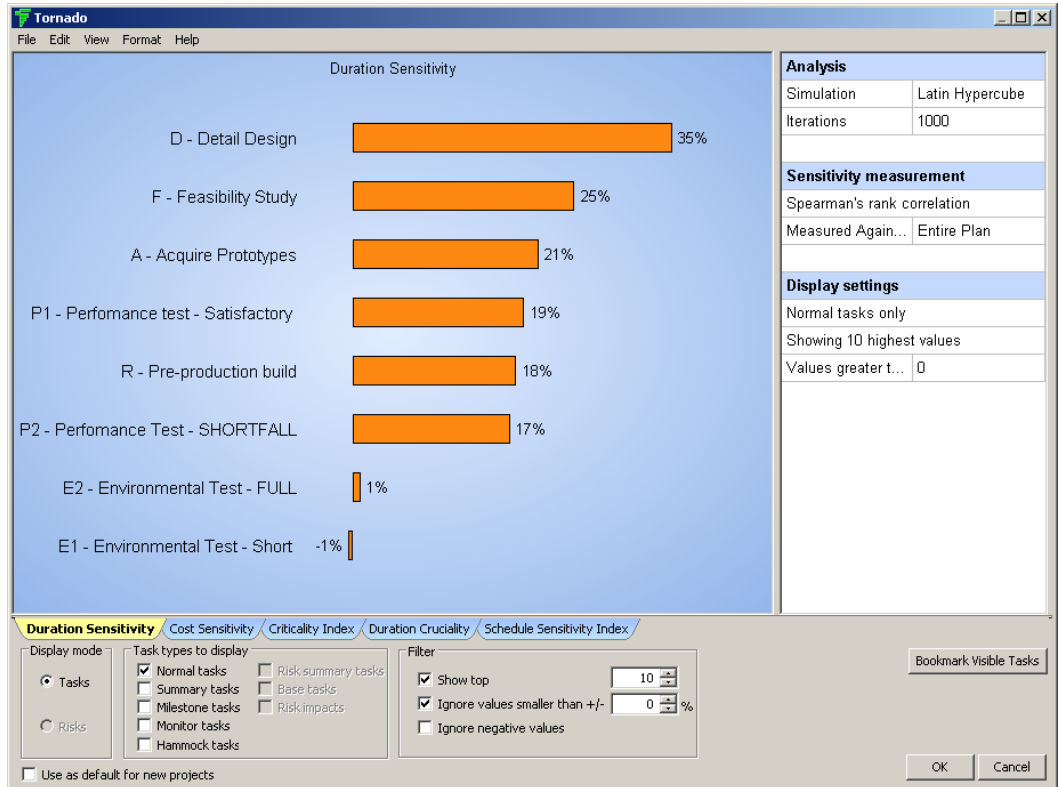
Tornado

File Edit View Format Help

Duration Sensitivity

D - Detail Design 35%

F - Feasibility Study 25%

A - Acquire Prototypes 21%

P1 - Perfomance test - Satisfactory 19%

R - Pre-production build 18%

P2 - Perfomance Test - SHORTFALL 17%

E2 - Environmental Test - FULL 1%

E1 - Environmental Test - Short -1%

| Analysis | |
|---|---|
| Simulation | Latin Hypercube |
| Iterations | 1000 |

| Sensitivity measurement | |
|---|---|
| Spearman's rank correlation | |
| Measured Again... | Entire Plan |

| Display settings | |
|---|---|
| Normal tasks only | |
| Showing 10 highest values | |
| Values greater t... | 0 |

Duration Sensitivity | Cost Sensitivity | Criticality Index | Duration Cruciality | Schedule Sensitivity Index

Display mode
Tasks
Risks

Task types to display
Normal tasks
Summary tasks
Milestone tasks
Monitor tasks
Hammock tasks
Risk summary tasks
Base tasks
Risk impacts

Filter
Show top 10
Ignore values smaller than +/- 0 %
Ignore negative values

Bookmark Visible Tasks

Use as default for new projects

OK Cancel